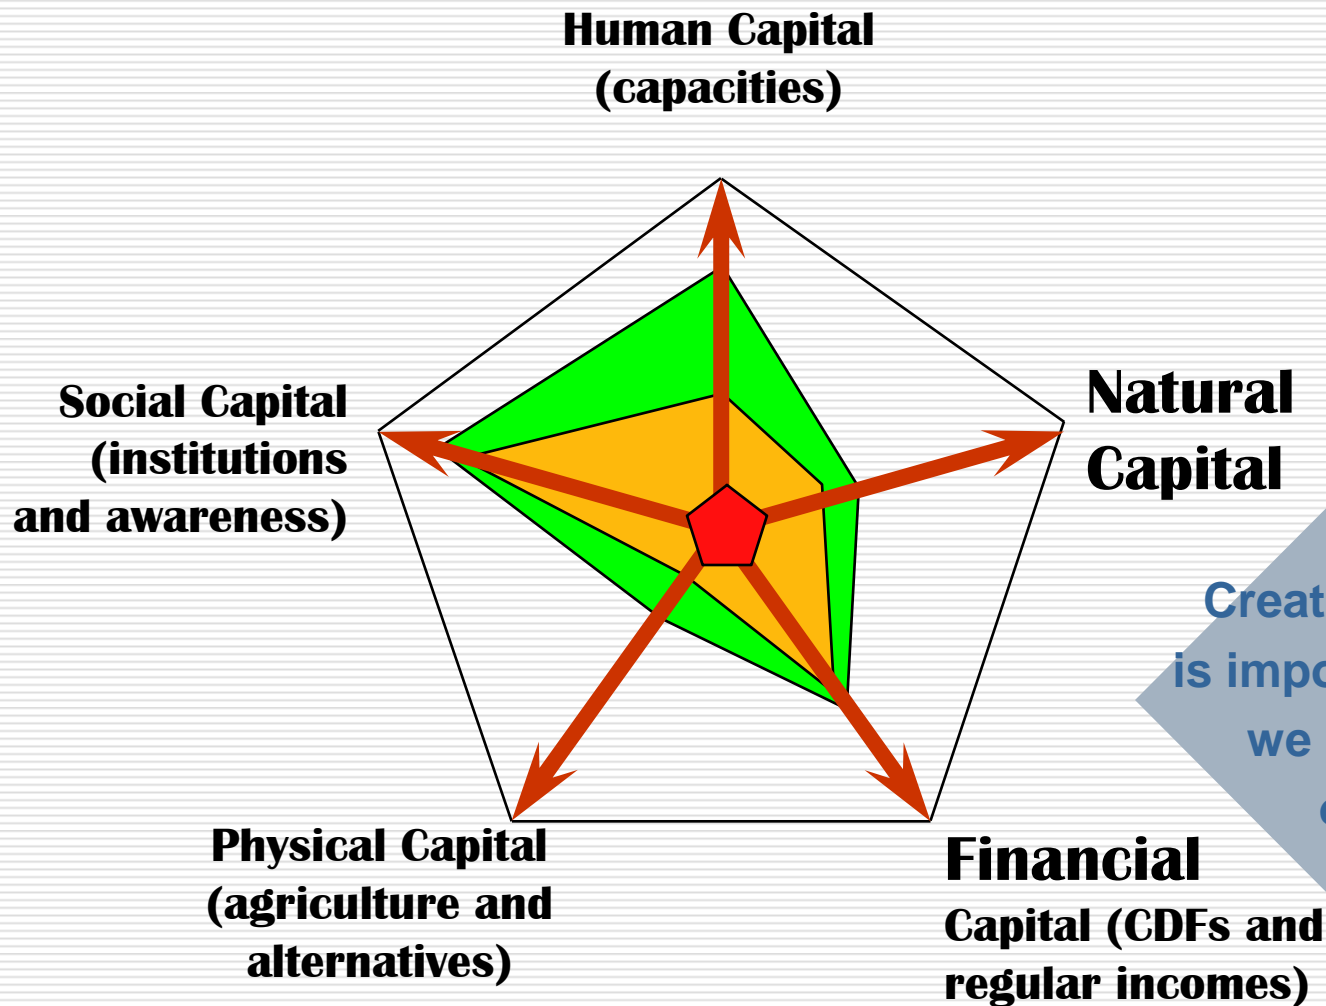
Human Capital
(capacities)

Social Capital
(institutions
and awareness)

Natural
Capital

Creat
is impo
we
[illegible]

Physical Capital
(agriculture and
alternatives)

Financial
Capital (CDFs and
regular incomes)